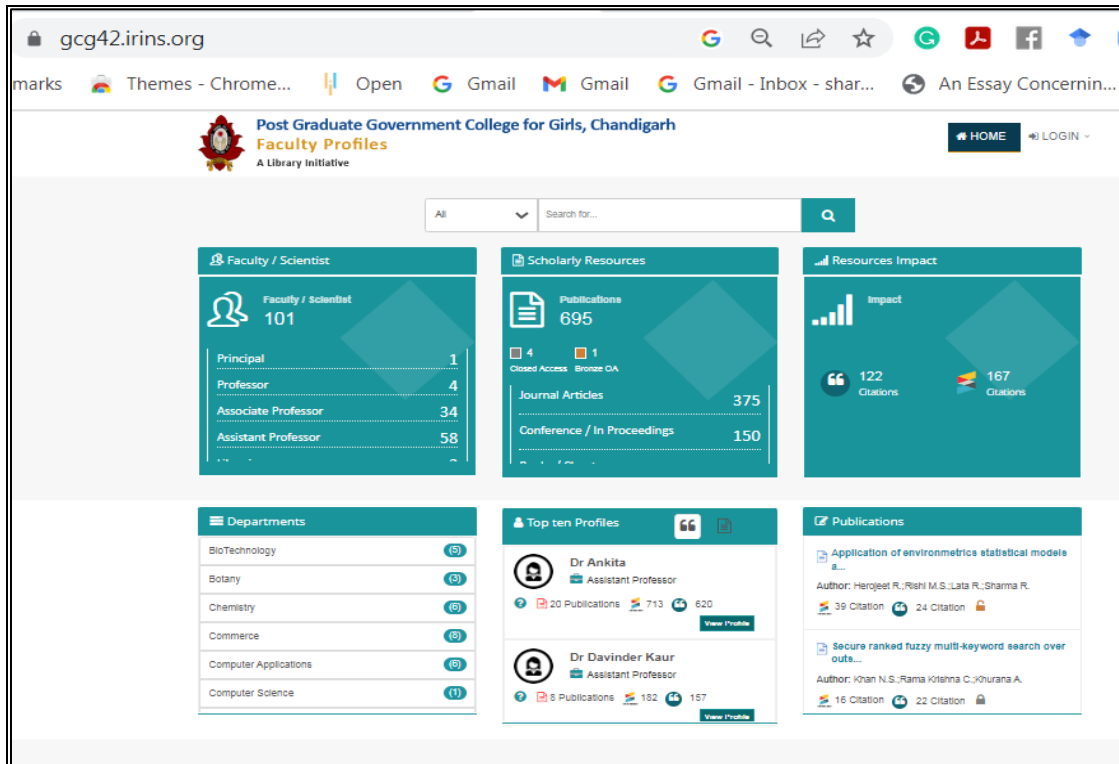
gcg42.irins.org

marks Themes - Chrome... Open Gmail Gmail Gmail - Inbox - shar... An Essay Concernin...

Post Graduate Government College for Girls, Chandigarh
Faculty Profiles
A Library Initiative

HOME LOGIN

All
Search for...

Faculty / Scientist
Faculty / Scientist
101

| Principal | 1 |
|---|---|
| Professor | 4 |
| Associate Professor | 34 |
| Assistant Professor | 58 |

Scholarly Resources
Publications
695
4 Closed Access
1 Bronze OA

| Journal Articles | 375 |
|---|---|
| Conference / In Proceedings | 150 |

Resources Impact
Impact
122 Citations
167 Citations

Departments

| BioTechnology | (5) |
|---|---|
| Botany | (3) |
| Chemistry | (6) |
| Commerce | (8) |
| Computer Applications | (6) |
| Computer Science | (1) |

Top ten Profiles

Dr Ankita
Assistant Professor
20 Publications 713 620
View Profile

Dr Davinder Kaur
Assistant Professor
8 Publications 182 157
View Profile

Publications

Application of environmetrics statistical models a...
Author: Herojeet R.;Rishi M.S.;Lata R.;Sharma R.
39 Citation 24 Citation

Secure ranked fuzzy multi-keyword search over outs...
Author: Khan N.S.;Rama Krishna C.;Khurana A.
16 Citation 22 Citation